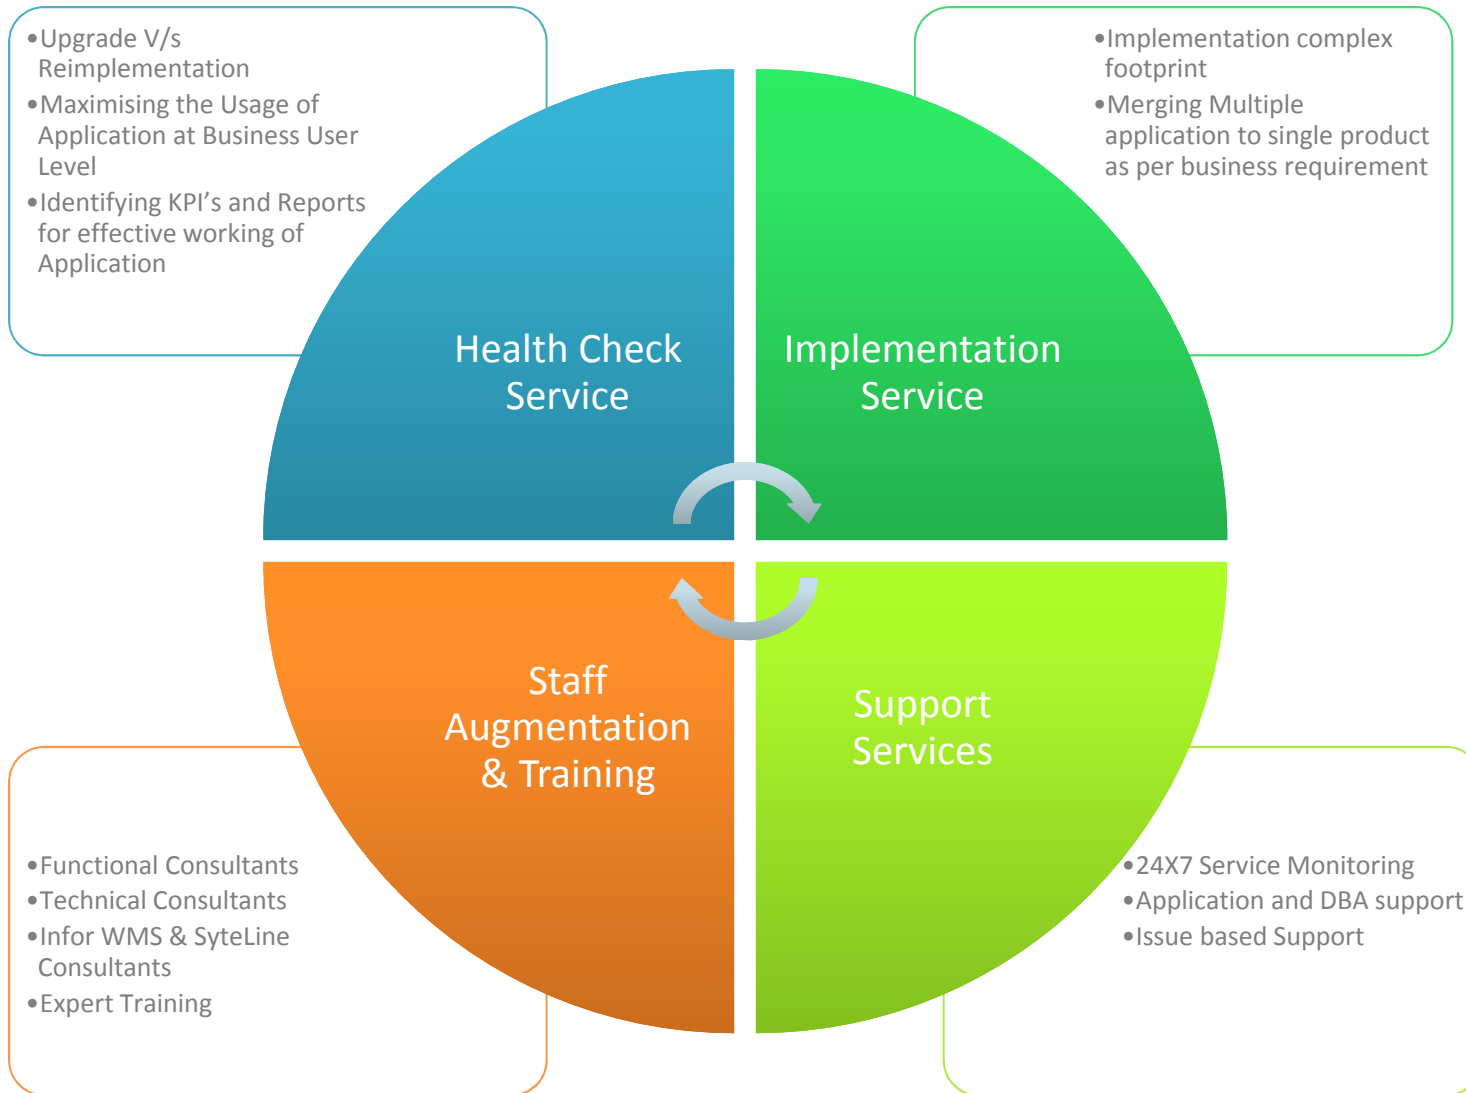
•Upgrade V/s Reimplementation
•Maximising the Usage of Application at Business User Level
•Identifying KPI’s and Reports for effective working of Application

•Implementation complex footprint
•Merging Multiple application to single product as per business requirement

Health Check Service

Implementation Service

Staff Augmentation & Training

Support Services

•Functional Consultants
•Technical Consultants
•Infor WMS & SyteLine Consultants
•Expert Training

•24X7 Service Monitoring
•Application and DBA support
•Issue based Support